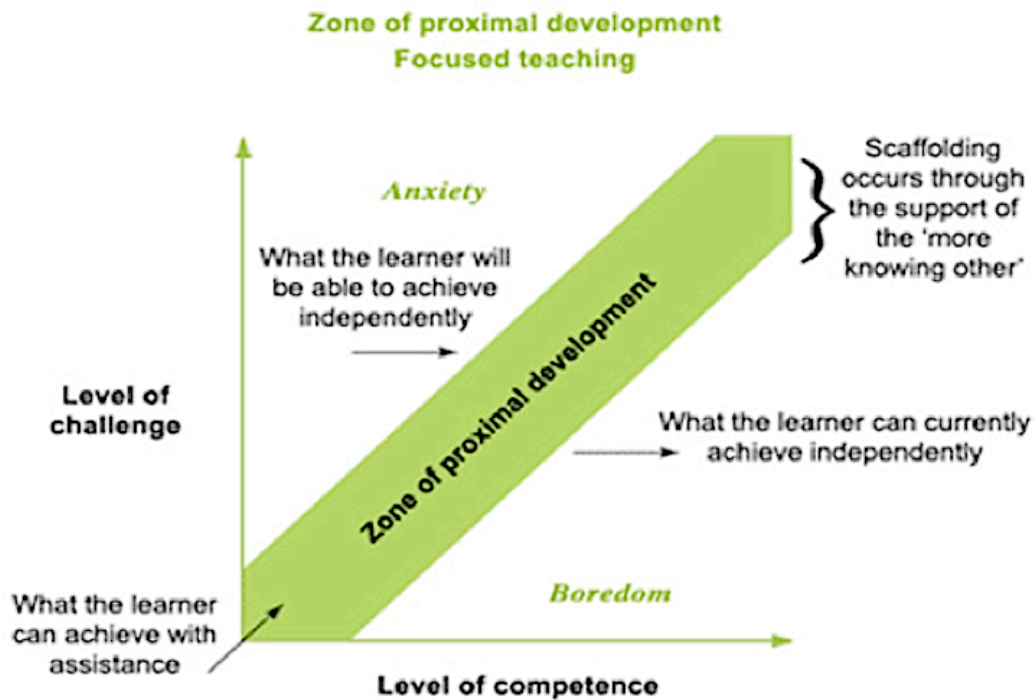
Zone of proximal development
Focused teaching

Anxiety

Scaffolding occurs through the support of the 'more knowing other'

What the learner will be able to achieve independently

Zone of proximal development

Level of challenge

What the learner can currently achieve independently

Boredom

What the learner can achieve with assistance

Level of competence